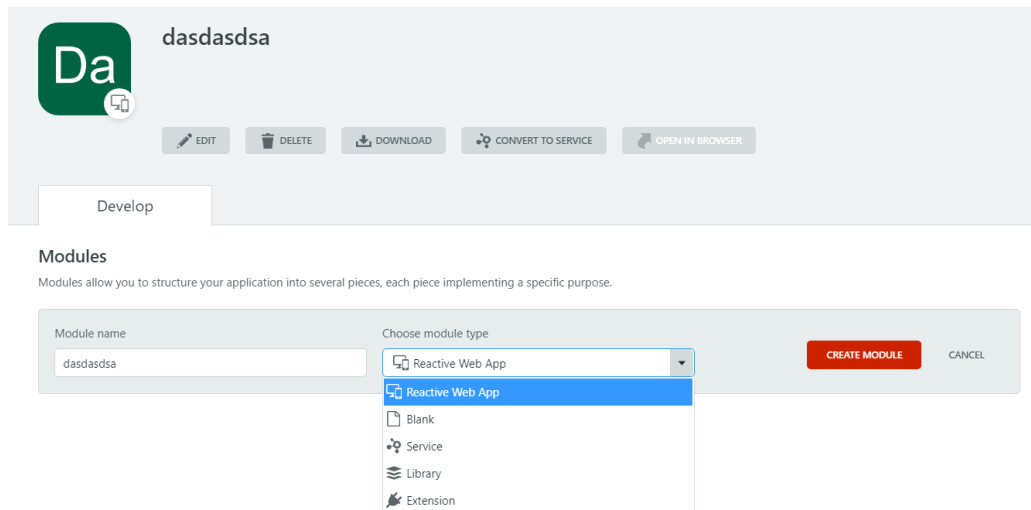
Da

dasdasdsa

EDIT DELETE DOWNLOAD CONVERT TO SERVICE OPEN IN BROWSER

Develop

Modules

Modules allow you to structure your application into several pieces, each piece implementing a specific purpose.

Module name
dasdasdsa

Choose module type
Reactive Web App

Reactive Web App
Blank
Service
Library
Extension

CREATE MODULE
CANCEL